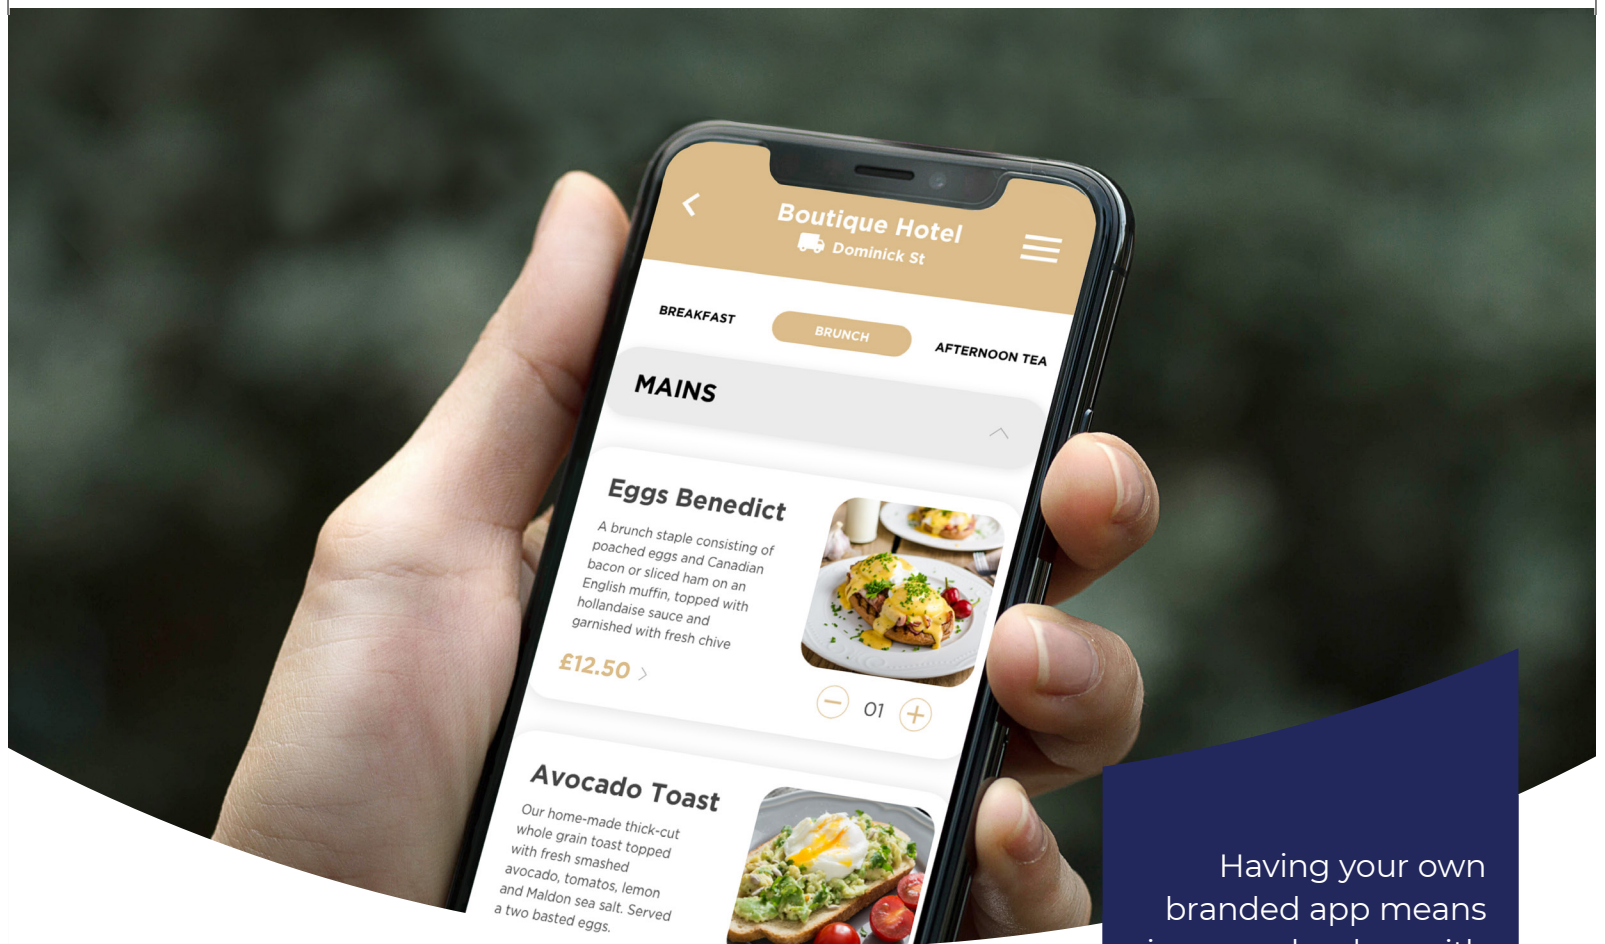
Boutique Hotel
Dominick St

BREAKFAST
BRUNCH
AFTERNOON TEA

MAINS

Eggs Benedict
A brunch staple consisting of poached eggs and Canadian bacon or sliced ham on an English muffin, topped with hollandaise sauce and garnished with fresh chive
£12.50
01

Avocado Toast
Our home-made thick-cut whole grain toast topped with fresh smashed avocado, tomatos, lemon and Maldon sea salt. Served a two basted eggs.

Having your own branded app means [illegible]